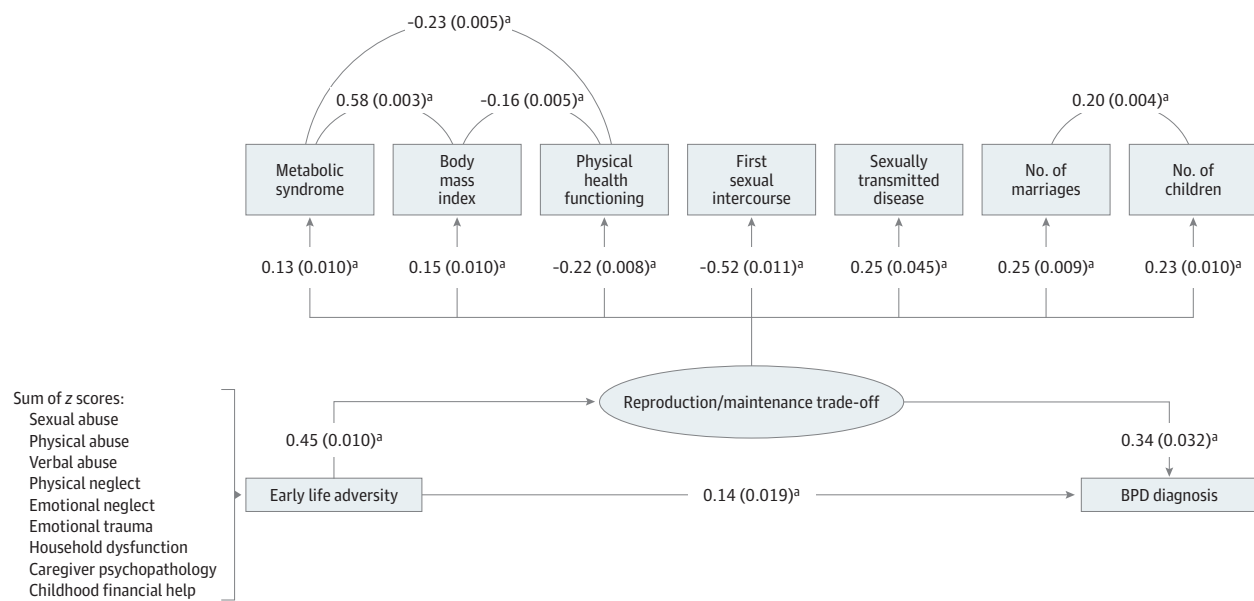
−0.23 (0.005)$^a$

0.58 (0.003)$^a$

−0.16 (0.005)$^a$

0.20 (0.004)$^a$

Metabolic syndrome

Body mass index

Physical health functioning

First sexual intercourse

Sexually transmitted disease

No. of marriages

No. of children

0.13 (0.010)$^a$

0.15 (0.010)$^a$

−0.22 (0.008)$^a$

−0.52 (0.011)$^a$

0.25 (0.045)$^a$

0.25 (0.009)$^a$

0.23 (0.010)$^a$

Sum of $z$ scores:
Sexual abuse
Physical abuse
Verbal abuse
Physical neglect
Emotional neglect
Emotional trauma
Household dysfunction
Caregiver psychopathology
Childhood financial help

Reproduction/maintenance trade-off

0.45 (0.010)$^a$

0.34 (0.032)$^a$

Early life adversity

0.14 (0.019)$^a$

BPD diagnosis